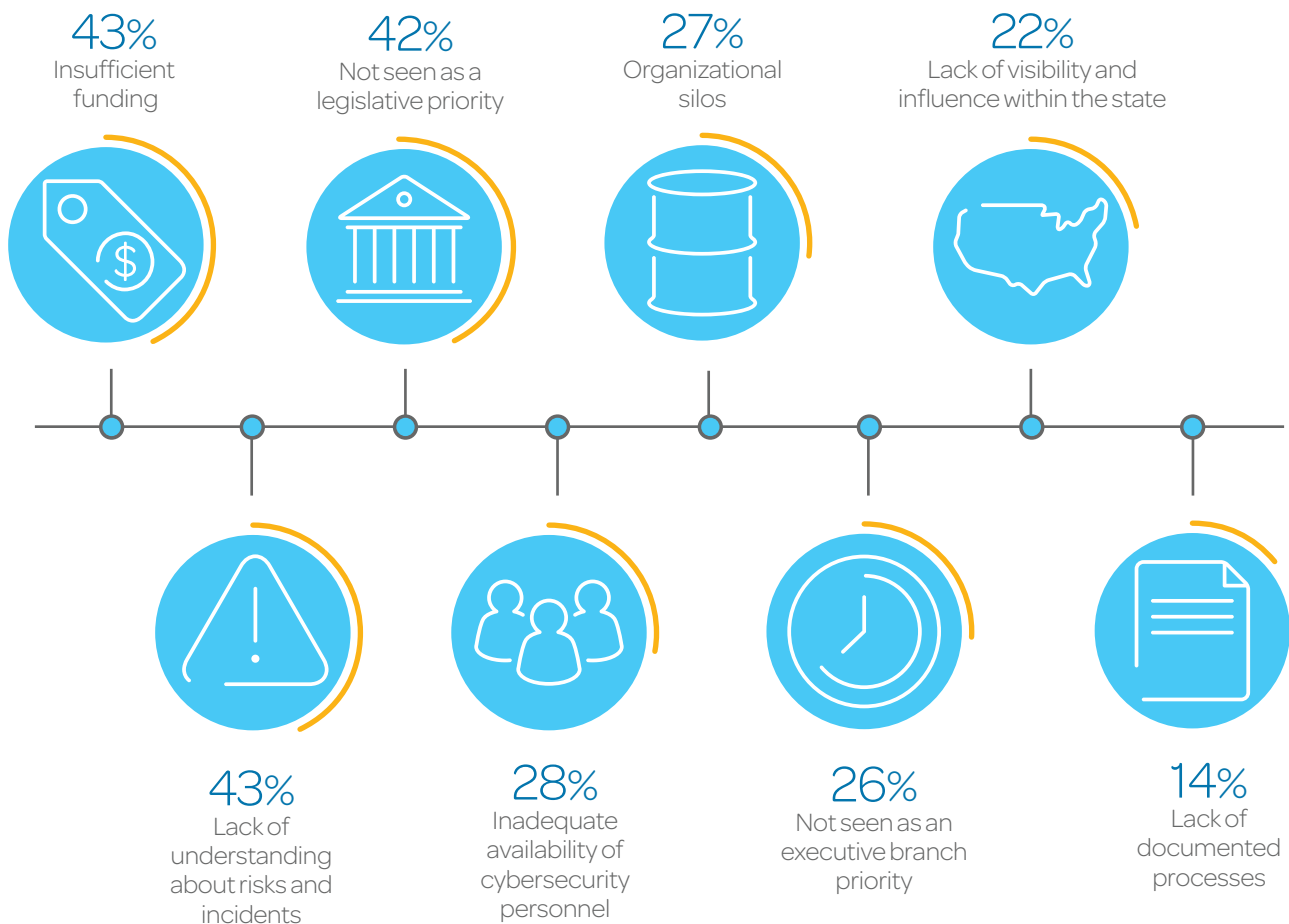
43%
Insufficient funding

42%
Not seen as a legislative priority

27%
Organizational silos

22%
Lack of visibility and influence within the state

43%
Lack of understanding about risks and incidents

28%
Inadequate availability of cybersecurity personnel

26%
Not seen as an executive branch priority

14%
Lack of documented processes